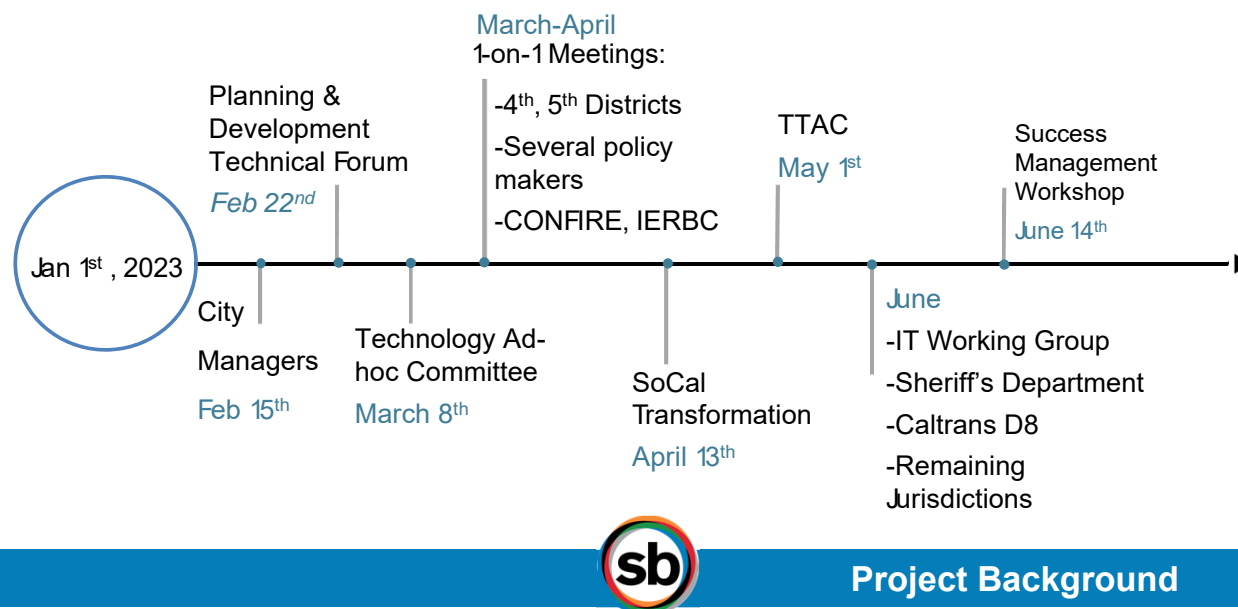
Jan 1$^{st}$ , 2023

City

Managers

Feb 15$^{th}$

Planning & Development Technical Forum

Feb 22$^{nd}$

Technology Ad-hoc Committee

March 8$^{th}$

March-April

1-on-1 Meetings:

-4$^{th}$, 5$^{th}$ Districts

-Several policy makers

-CONFIRE, IERBC

SoCal Transformation

April 13$^{th}$

TTAC

May 1$^{st}$

June

-IT Working Group

-Sheriff's Department

-Caltrans D8

-Remaining Jurisdictions

Success Management Workshop

June 14$^{th}$

sb

Project Background